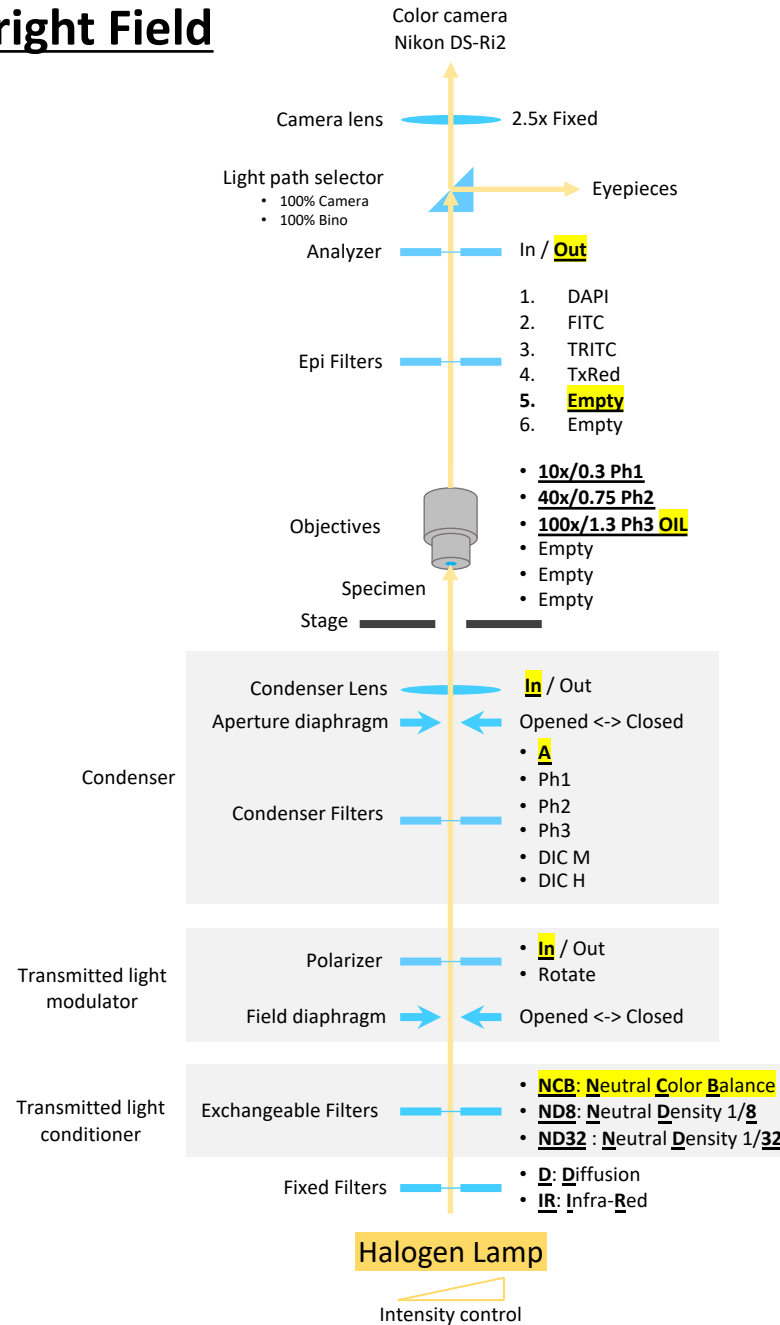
right Field

Color camera
Nikon DS-Ri2

Camera lens
2.5x Fixed

Light path selector
• 100% Camera
• 100% Bino

Eyepieces

Analyzer
In / Out

Epi Filters
1. DAPI
2. FITC
3. TRITC
4. TxRed
5. Empty
6. Empty

Objectives
• 10x/0.3 Ph1
• 40x/0.75 Ph2
• 100x/1.3 Ph3 OIL
• Empty
• Empty
• Empty

Specimen
Stage

Condenser

Condenser Lens
In / Out

Aperture diaphragm
Opened <-> Closed

Condenser Filters
• A
• Ph1
• Ph2
• Ph3
• DIC M
• DIC H

Transmitted light modulator

Polarizer
• In / Out
• Rotate

Field diaphragm
Opened <-> Closed

Transmitted light conditioner

Exchangeable Filters
• NCB: Neutral Color Balance
• ND8: Neutral Density 1/8
• ND32 : Neutral Density 1/32

Fixed Filters
• D: Diffusion
• IR: Infra-Red

Halogen Lamp

Intensity control